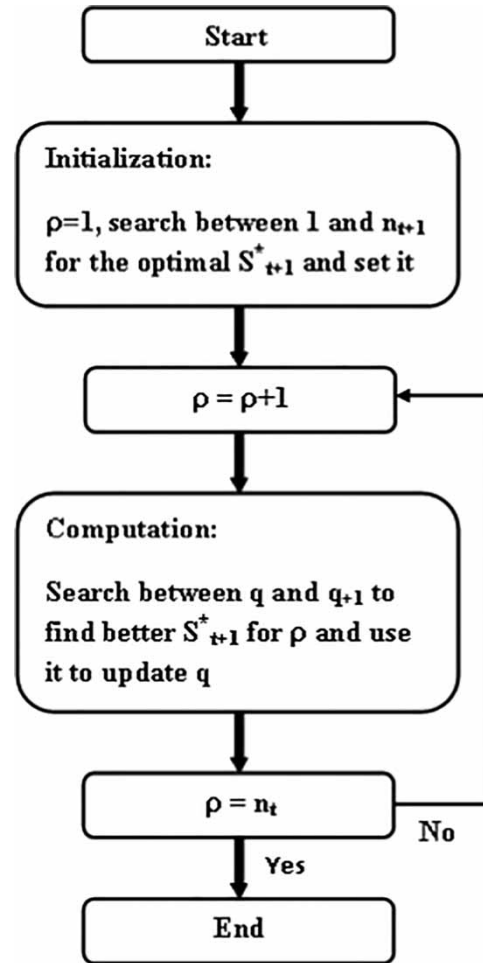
Start

Initialization:

$\rho$=1, search between 1 and $n_{t+1}$ for the optimal $S^*_{t+1}$ and set it

$\rho = \rho+1$

Computation:

Search between q and $q_{+1}$ to find better $S^*_{t+1}$ for $\rho$ and use it to update q

$\rho = n_t$

No

Yes

End